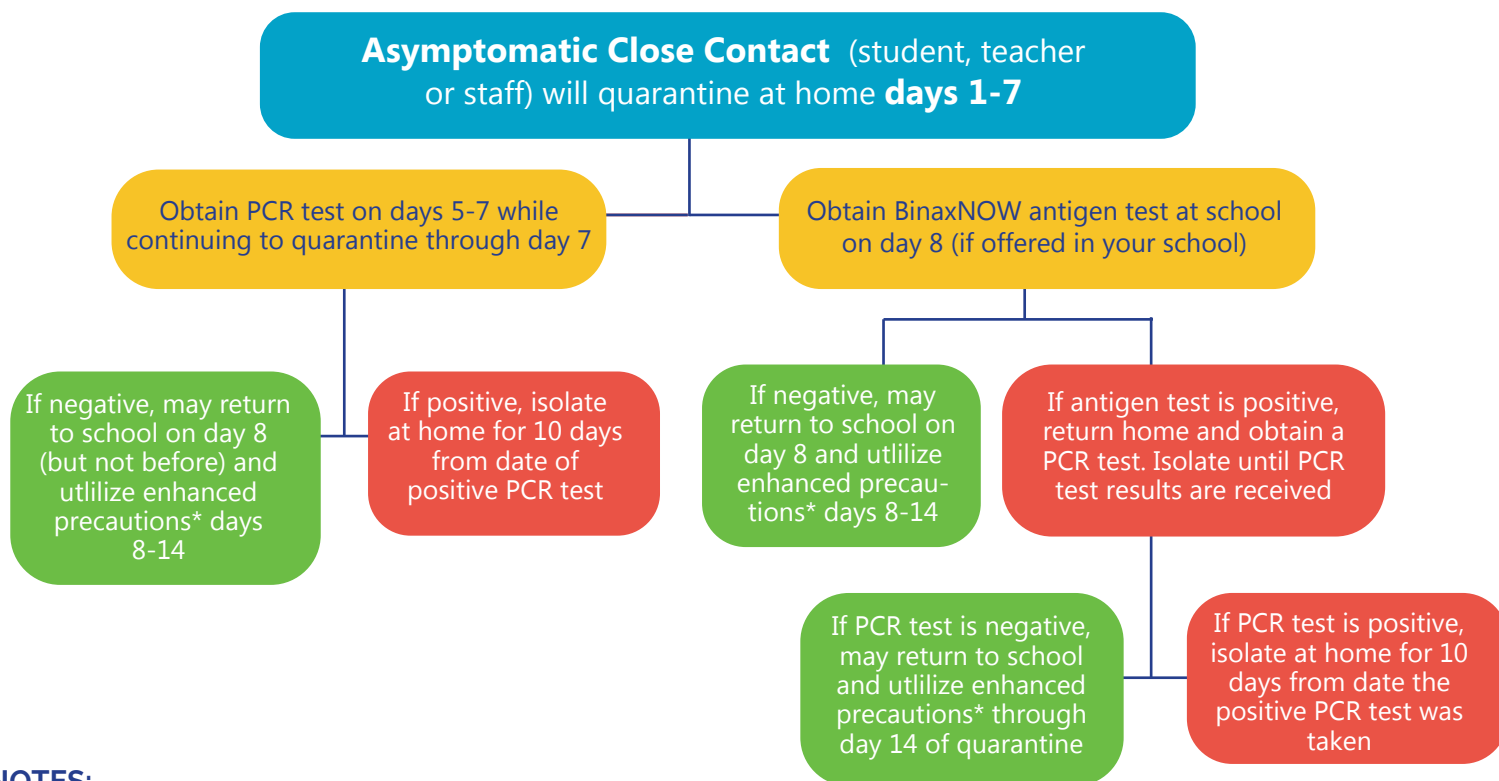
**Asymptomatic Close Contact** (student, teacher or staff) will quarantine at home **days 1-7**

Obtain PCR test on days 5-7 while continuing to quarantine through day 7

Obtain BinaxNOW antigen test at school on day 8 (if offered in your school)

If negative, may return to school on day 8 (but not before) and utlilize enhanced precautions* days 8-14

If positive, isolate at home for 10 days from date of positive PCR test

If negative, may return to school on day 8 and utlilize enhanced precautions* days 8-14

If antigen test is positive, return home and obtain a PCR test. Isolate until PCR test results are received

If PCR test is negative, may return to school and utlilize enhanced precautions* through day 14 of quarantine

If PCR test is positive, isolate at home for 10 days from date the positive PCR test was taken

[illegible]OTES: